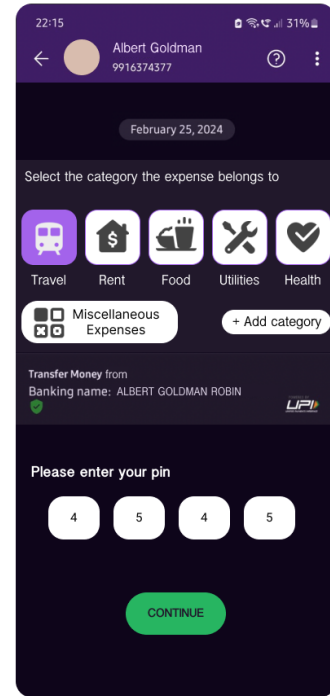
22:15
31%

Albert Goldman
9916374377

February 25, 2024

Select the category the expense belongs to

Travel
Rent
Food
Utilities
Health

Miscellaneous Expenses

+ Add category

Transfer Money from
Banking name: ALBERT GOLDMAN ROBIN

UPI

Please enter your pin

4
5
4
5

CONTINUE